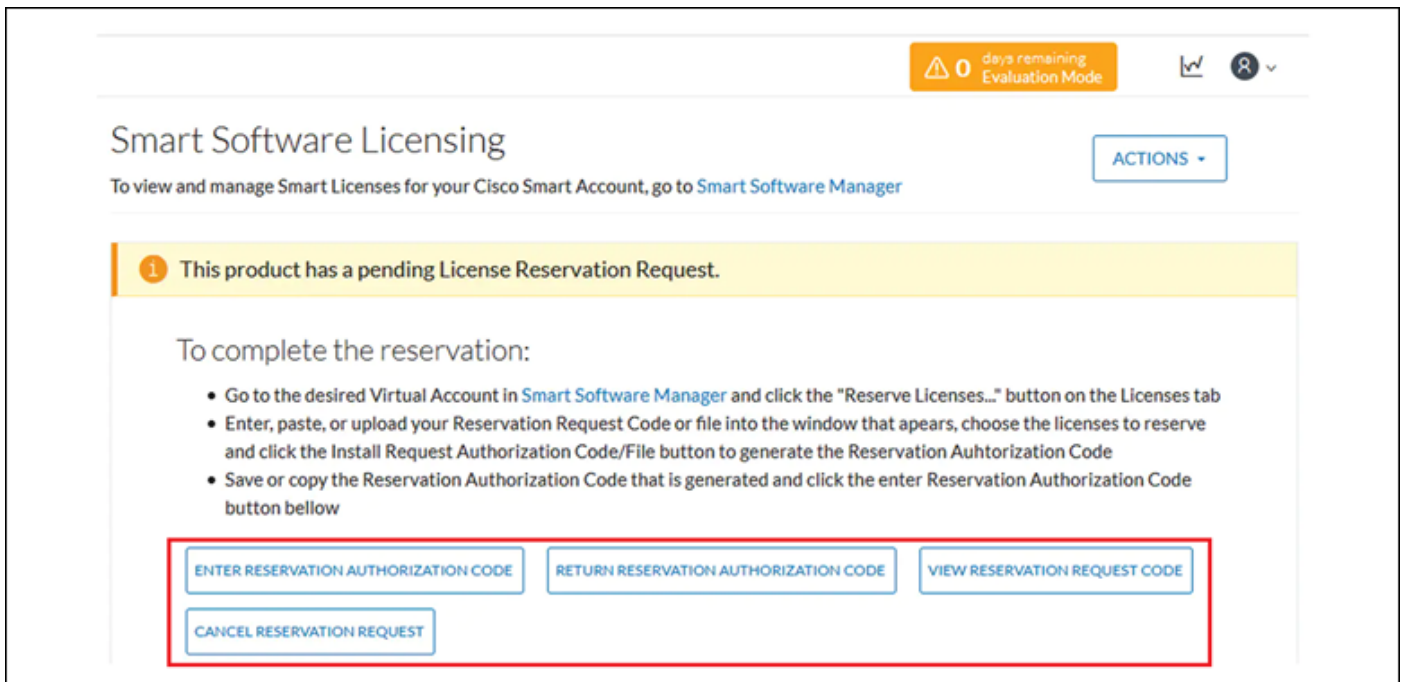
0 days remaining Evaluation Mode

Smart Software Licensing

ACTIONS

To view and manage Smart Licenses for your Cisco Smart Account, go to Smart Software Manager

This product has a pending License Reservation Request.

To complete the reservation:

- Go to the desired Virtual Account in Smart Software Manager and click the "Reserve Licenses..." button on the Licenses tab
- Enter, paste, or upload your Reservation Request Code or file into the window that apears, choose the licenses to reserve and click the Install Request Authorization Code/File button to generate the Reservation Auhtorization Code
- Save or copy the Reservation Authorization Code that is generated and click the enter Reservation Authorization Code button bellow

ENTER RESERVATION AUTHORIZATION CODE

RETURN RESERVATION AUTHORIZATION CODE

VIEW RESERVATION REQUEST CODE

CANCEL RESERVATION REQUEST